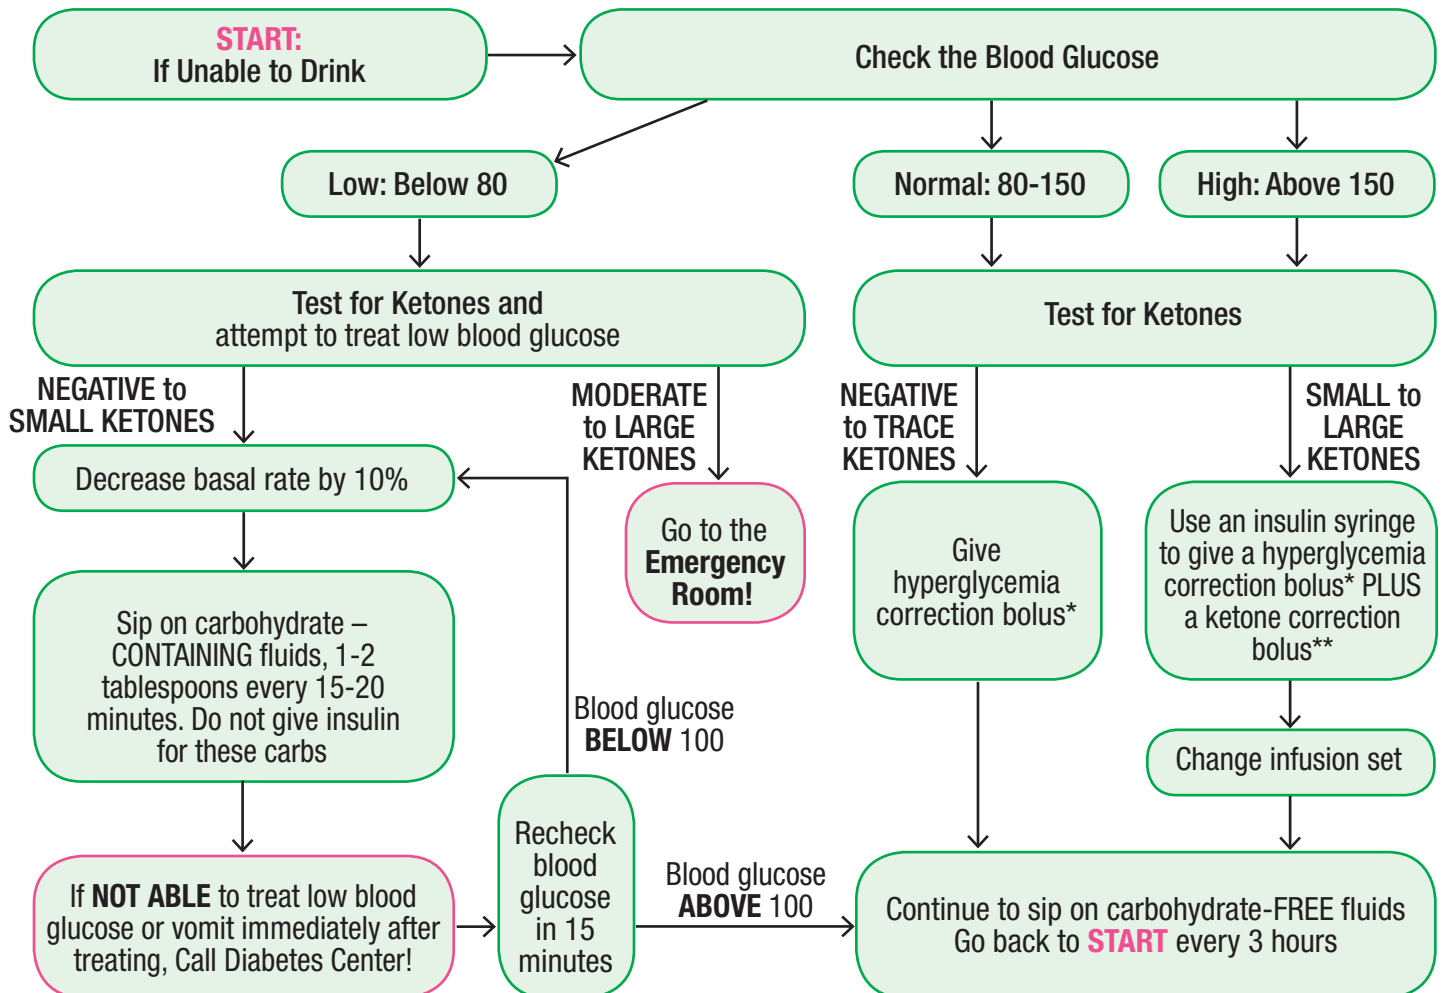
START:
If Unable to Drink

Check the Blood Glucose

Low: Below 80

Normal: 80-150

High: Above 150

Test for Ketones and attempt to treat low blood glucose

Test for Ketones

NEGATIVE to SMALL KETONES

MODERATE to LARGE KETONES

NEGATIVE to TRACE KETONES

SMALL to LARGE KETONES

Decrease basal rate by 10%

Go to the Emergency Room!

Give hyperglycemia correction bolus*

Use an insulin syringe to give a hyperglycemia correction bolus* PLUS a ketone correction bolus**

Sip on carbohydrate – CONTAINING fluids, 1-2 tablespoons every 15-20 minutes. Do not give insulin for these carbs

Blood glucose BELOW 100

Change infusion set

If NOT ABLE to treat low blood glucose or vomit immediately after treating, Call Diabetes Center!

Recheck blood glucose in 15 minutes

Blood glucose ABOVE 100

Continue to sip on carbohydrate-FREE fluids
Go back to START every 3 hours